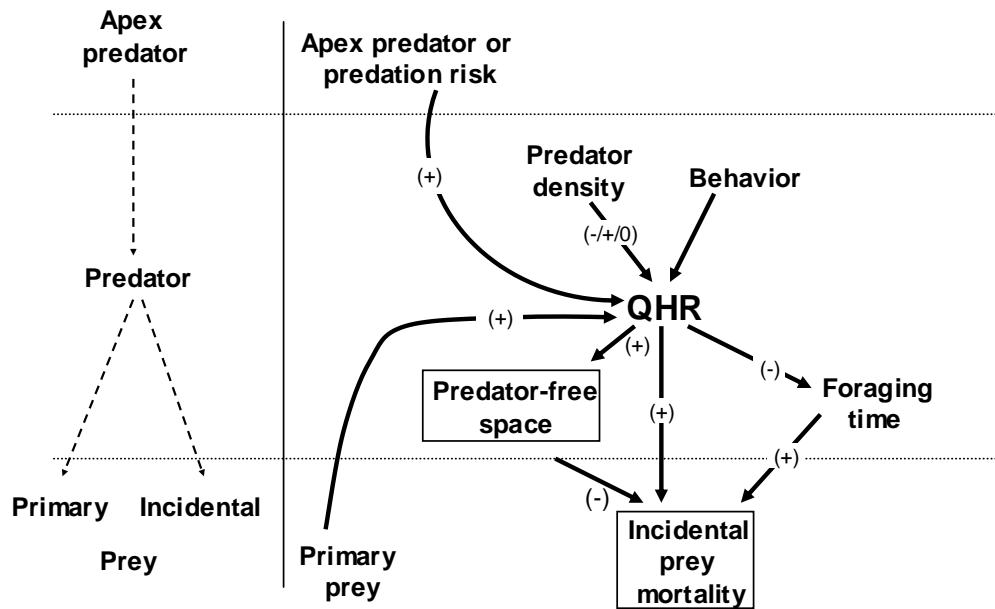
Apex predator

Predator

Primary Incidental

Prey

Apex predator or predation risk

(+)

Predator density

Behavior

(-/+/0)

(+)

QHR

(+)

(-)

Predator-free space

(+)

Foraging time

(+)

(-)

Primary prey

Incidental prey mortality